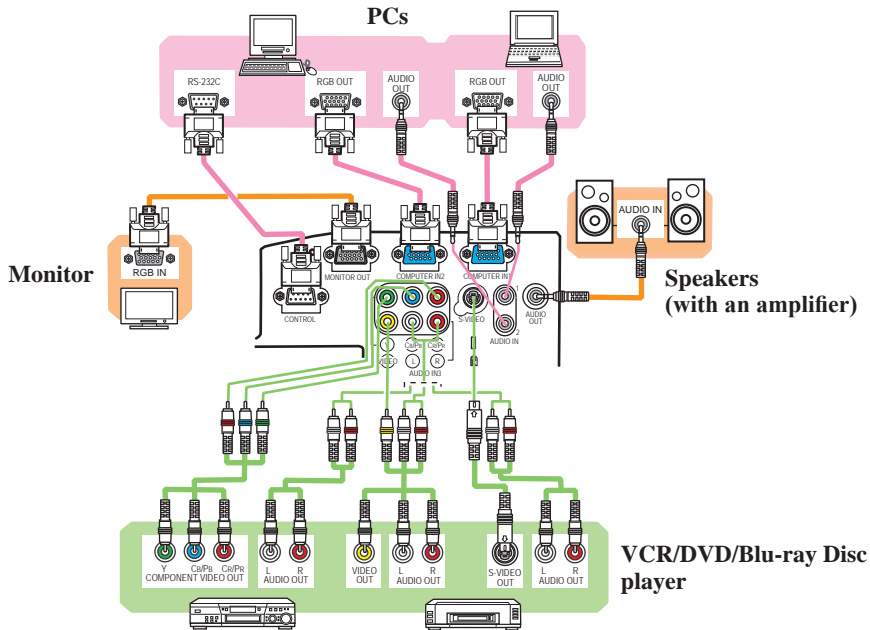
PCs

RS-232C
RGB OUT
AUDIO OUT
RGB OUT
AUDIO OUT

Monitor
RGB IN

MONITOR OUT
COMPUTER IN2
COMPUTER IN1
CONTROL
S-VIDEO
AUDIO IN
AUDIO OUT
VIDEO
CB/PB
CR/PR
L
R
AUDIO IN3

Speakers
(with an amplifier)
AUDIO IN

Y
CB/PB
CR/PR
COMPONENT VIDEO OUT
L
R
AUDIO OUT
VIDEO OUT
L
R
AUDIO OUT
S-VIDEO OUT
L
R
AUDIO OUT

VCR/DVD/Blu-ray Disc player